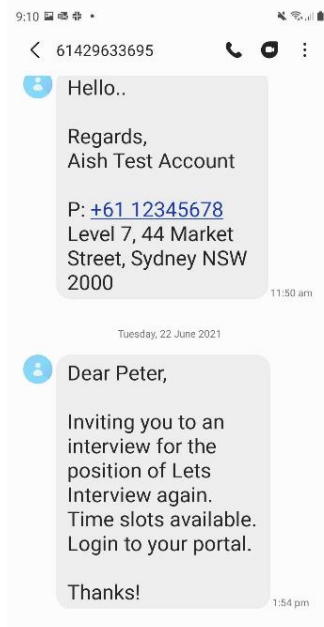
9:10

61429633695

Hello..

Regards,
Aish Test Account

P: +61 12345678
Level 7, 44 Market Street, Sydney NSW 2000

11:50 am

Tuesday, 22 June 2021

Dear Peter,

Inviting you to an interview for the position of Lets Interview again. Time slots available. Login to your portal.

Thanks!

1:54 pm